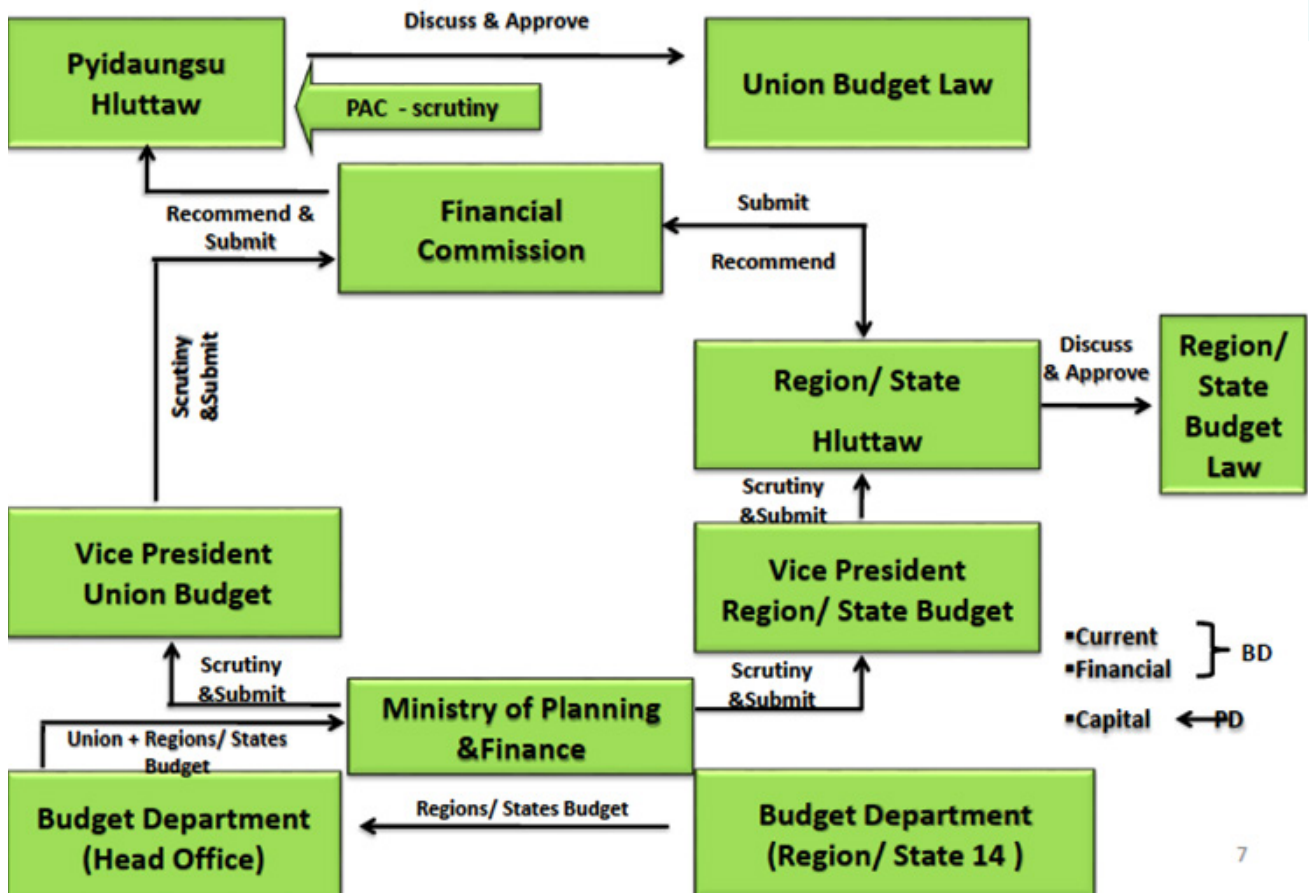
Pyidaungsu Hluttaw

Discuss & Approve

Union Budget Law

PAC - scrutiny

Recommend & Submit

Financial Commission

Submit

Recommend

Scrutiny &Submit

Region/ State Hluttaw

Discuss & Approve

Region/ State Budget Law

Scrutiny &Submit

Vice President Union Budget

Vice President Region/ State Budget

▪Current
▪Financial
BD

▪Capital PD

Scrutiny &Submit

Scrutiny &Submit

Ministry of Planning &Finance

Union + Regions/ States Budget

Budget Department (Head Office)

Regions/ States Budget

Budget Department (Region/ State 14 )

7